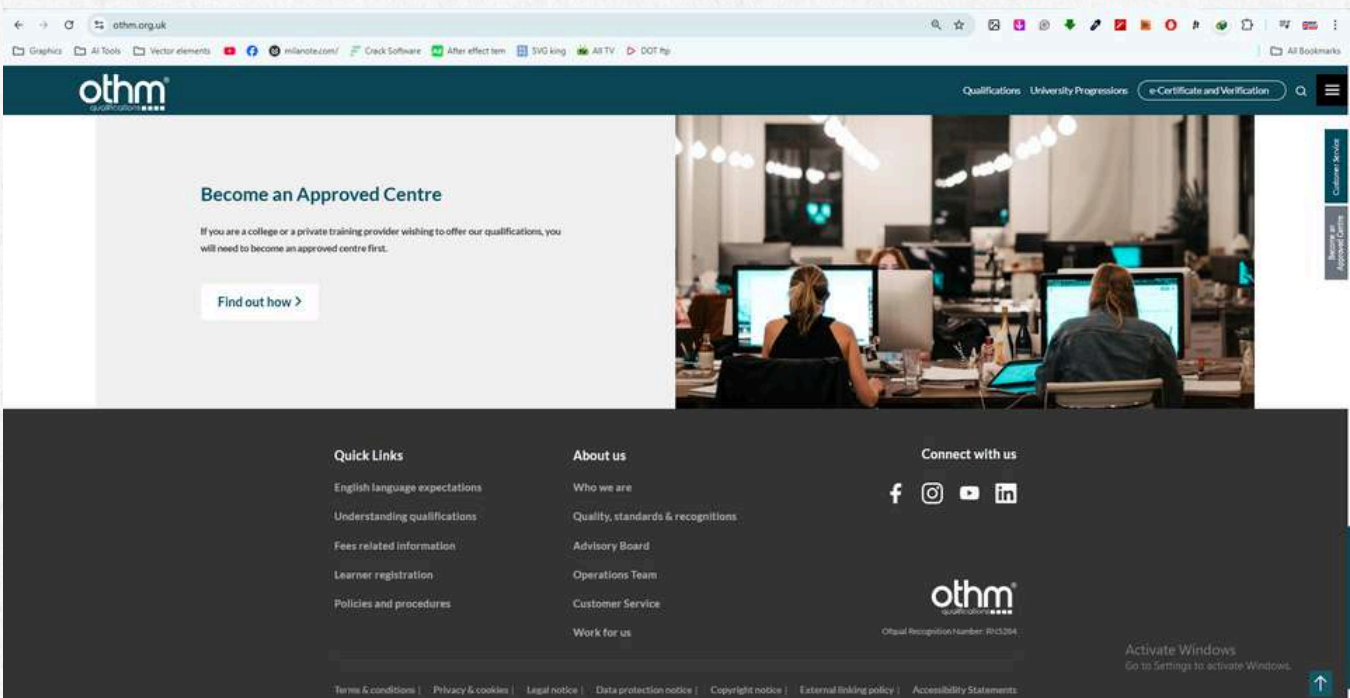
othm.org.uk

Graphics AI Tools Vector elements milanote.com/ Crack Software After effect tem SVG king All TV DOT ftp All Bookmarks

othm qualifications

Qualifications University Progressions e-Certificate and Verification

Customer Service

Become an Approved Centre

Become an Approved Centre

If you are a college or a private training provider wishing to offer our qualifications, you will need to become an approved centre first.

Find out how >

Quick Links
English language expectations
Understanding qualifications
Fees related information
Learner registration
Policies and procedures

About us
Who we are
Quality, standards & recognitions
Advisory Board
Operations Team
Customer Service
Work for us

Connect with us

othm qualifications

Ofqual Recognition Number: RN5264

Activate Windows
Go to Settings to activate Windows.

Terms & conditions | Privacy & cookies | Legal notice | Data protection notice | Copyright notice | External linking policy | Accessibility Statements